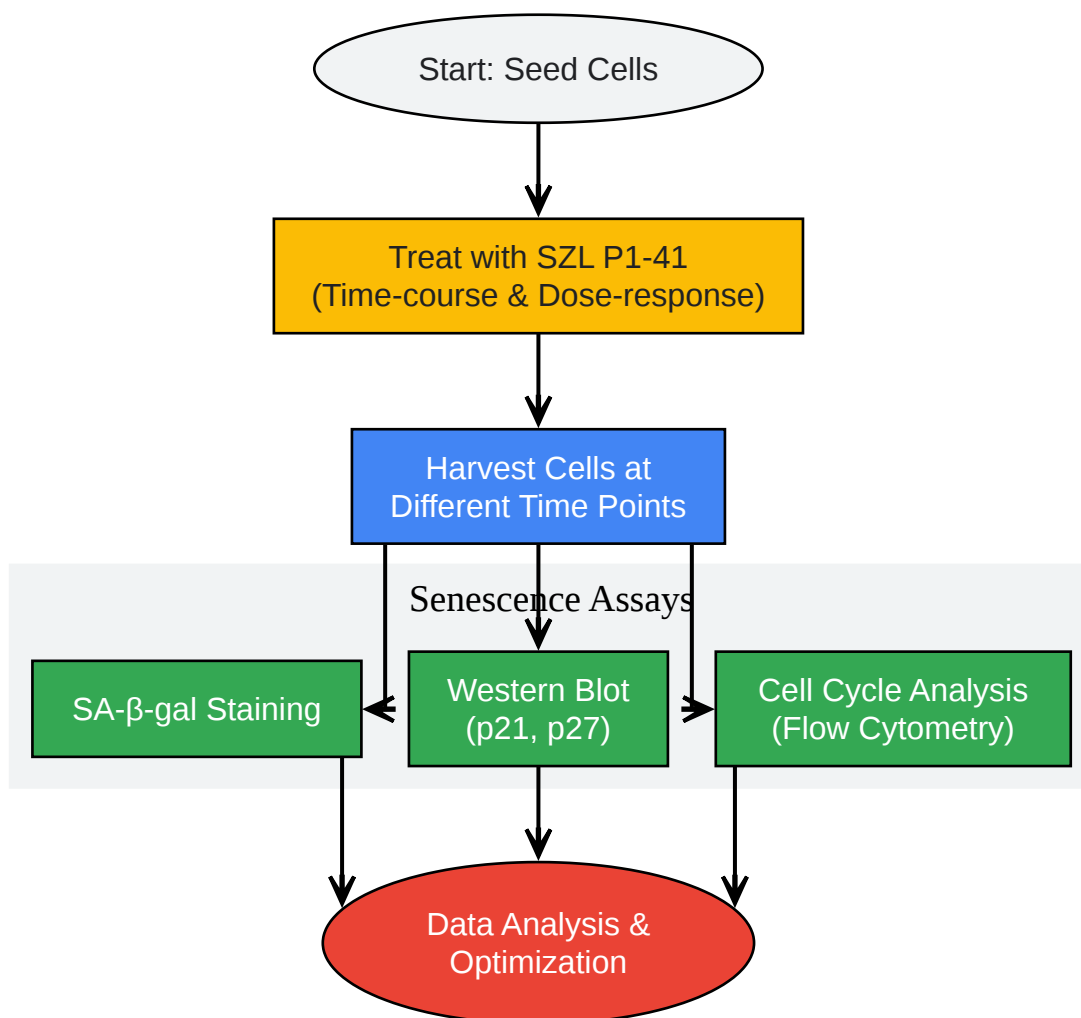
Start: Seed Cells

Treat with SZL P1-41
(Time-course & Dose-response)

Harvest Cells at
Different Time Points

Senescence Assays

SA-β-gal Staining

Western Blot
(p21, p27)

Cell Cycle Analysis
(Flow Cytometry)

Data Analysis &
Optimization